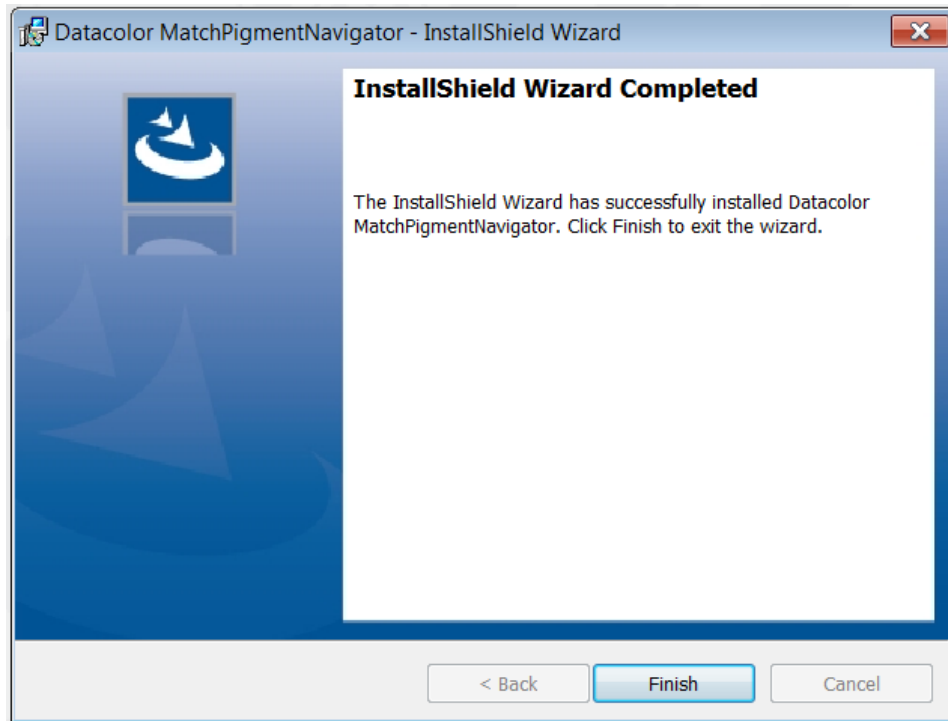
Datacolor MatchPigmentNavigator - InstallShield Wizard

InstallShield Wizard Completed

The InstallShield Wizard has successfully installed Datacolor MatchPigmentNavigator. Click Finish to exit the wizard.

< Back
Finish
Cancel